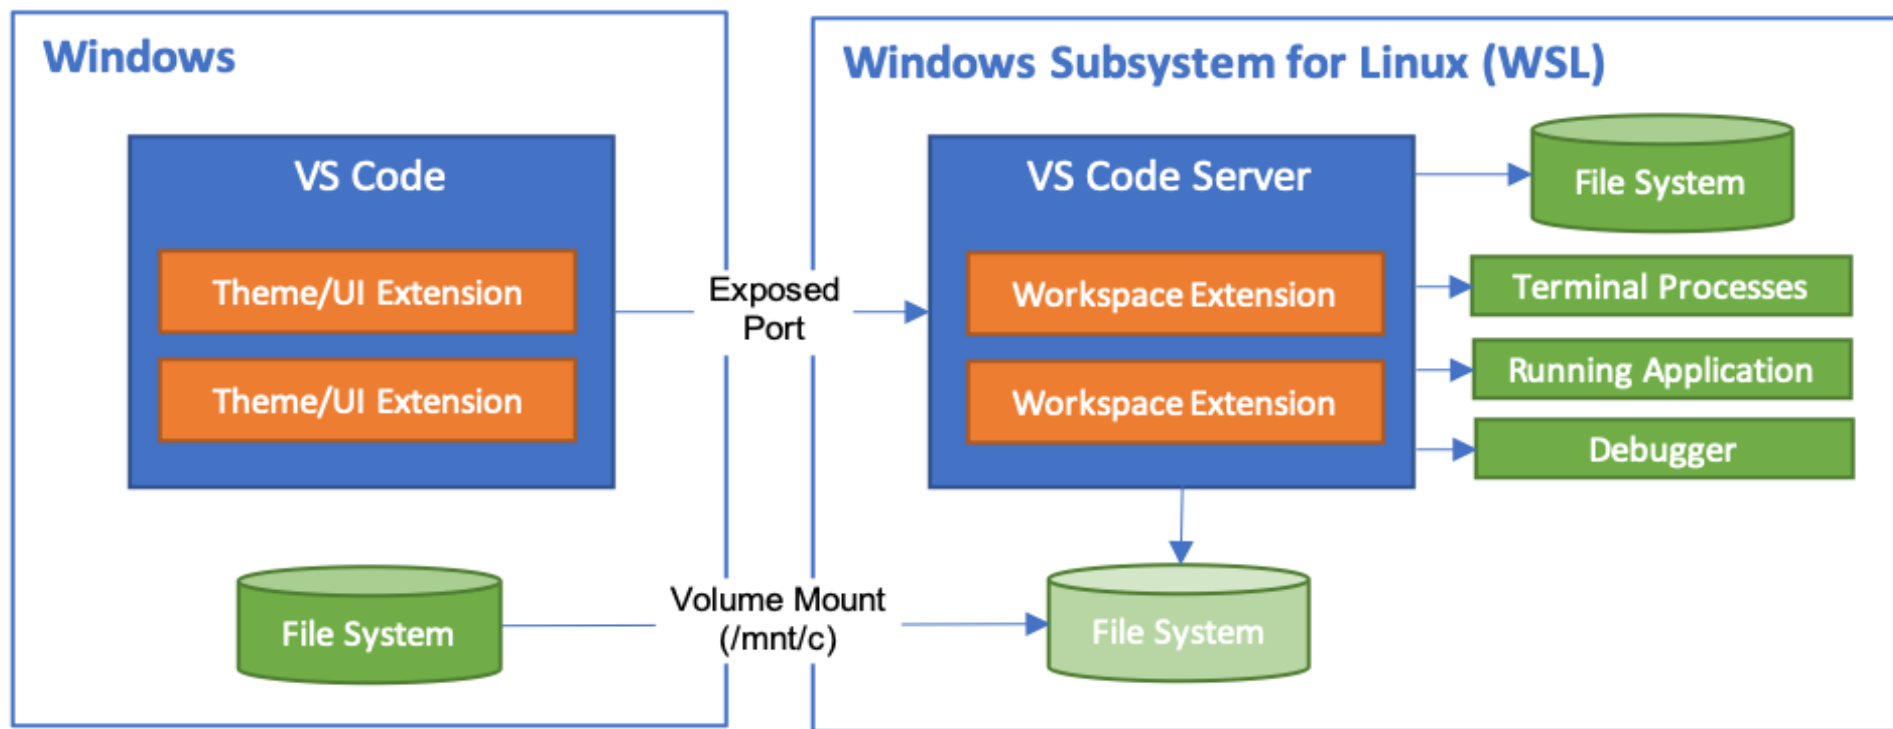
Windows

VS Code

Theme/UI Extension

Theme/UI Extension

File System

Exposed Port

Volume Mount (/mnt/c)

Windows Subsystem for Linux (WSL)

VS Code Server

Workspace Extension

Workspace Extension

File System

Terminal Processes

Running Application

Debugger

File System